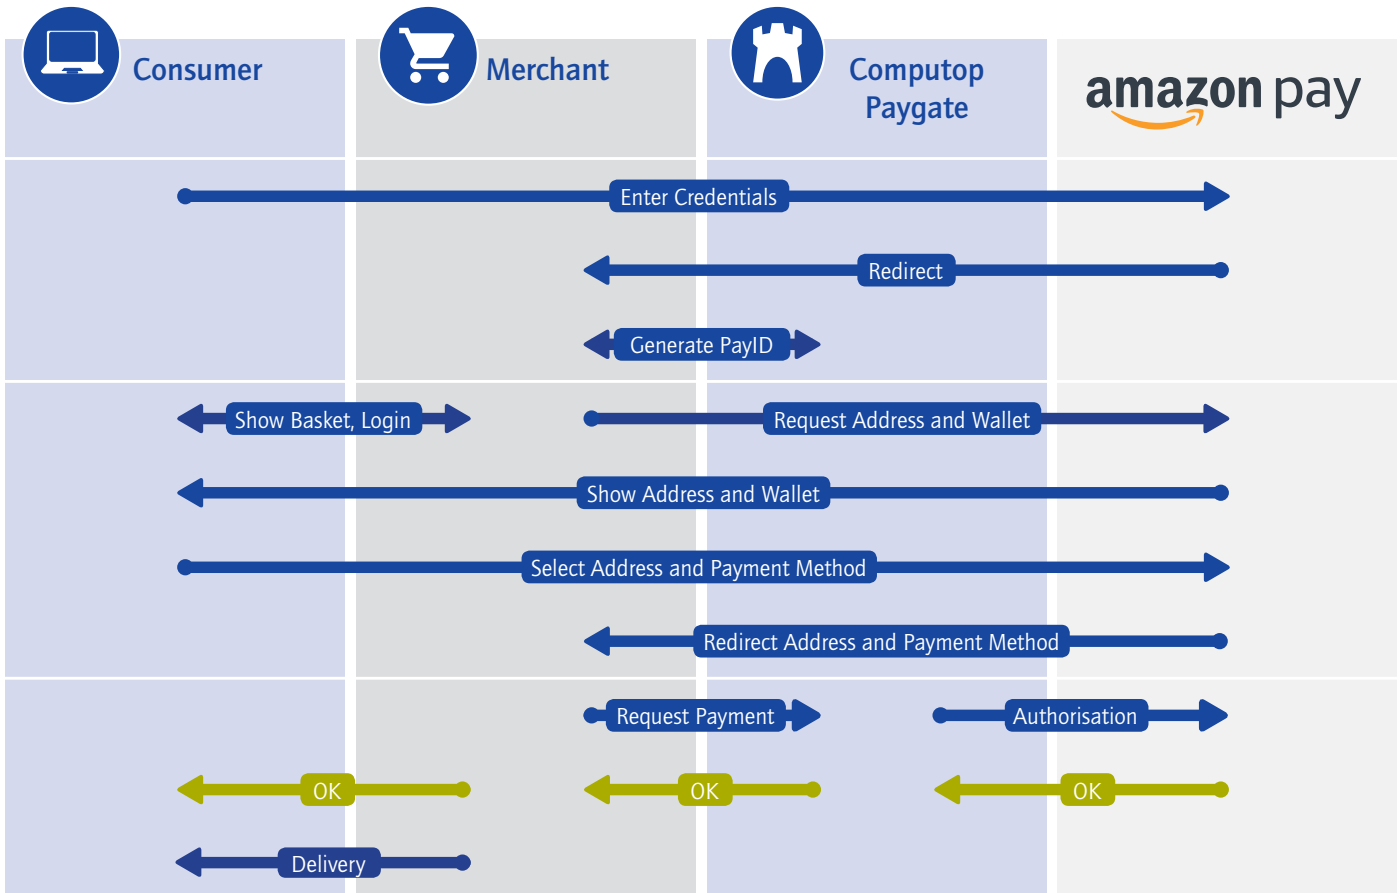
Consumer

Merchant

Computop Paygate

amazon pay

Enter Credentials

Redirect

Generate PayID

Show Basket, Login

Request Address and Wallet

Show Address and Wallet

Select Address and Payment Method

Redirect Address and Payment Method

Request Payment

Authorisation

OK

OK

OK

Delivery